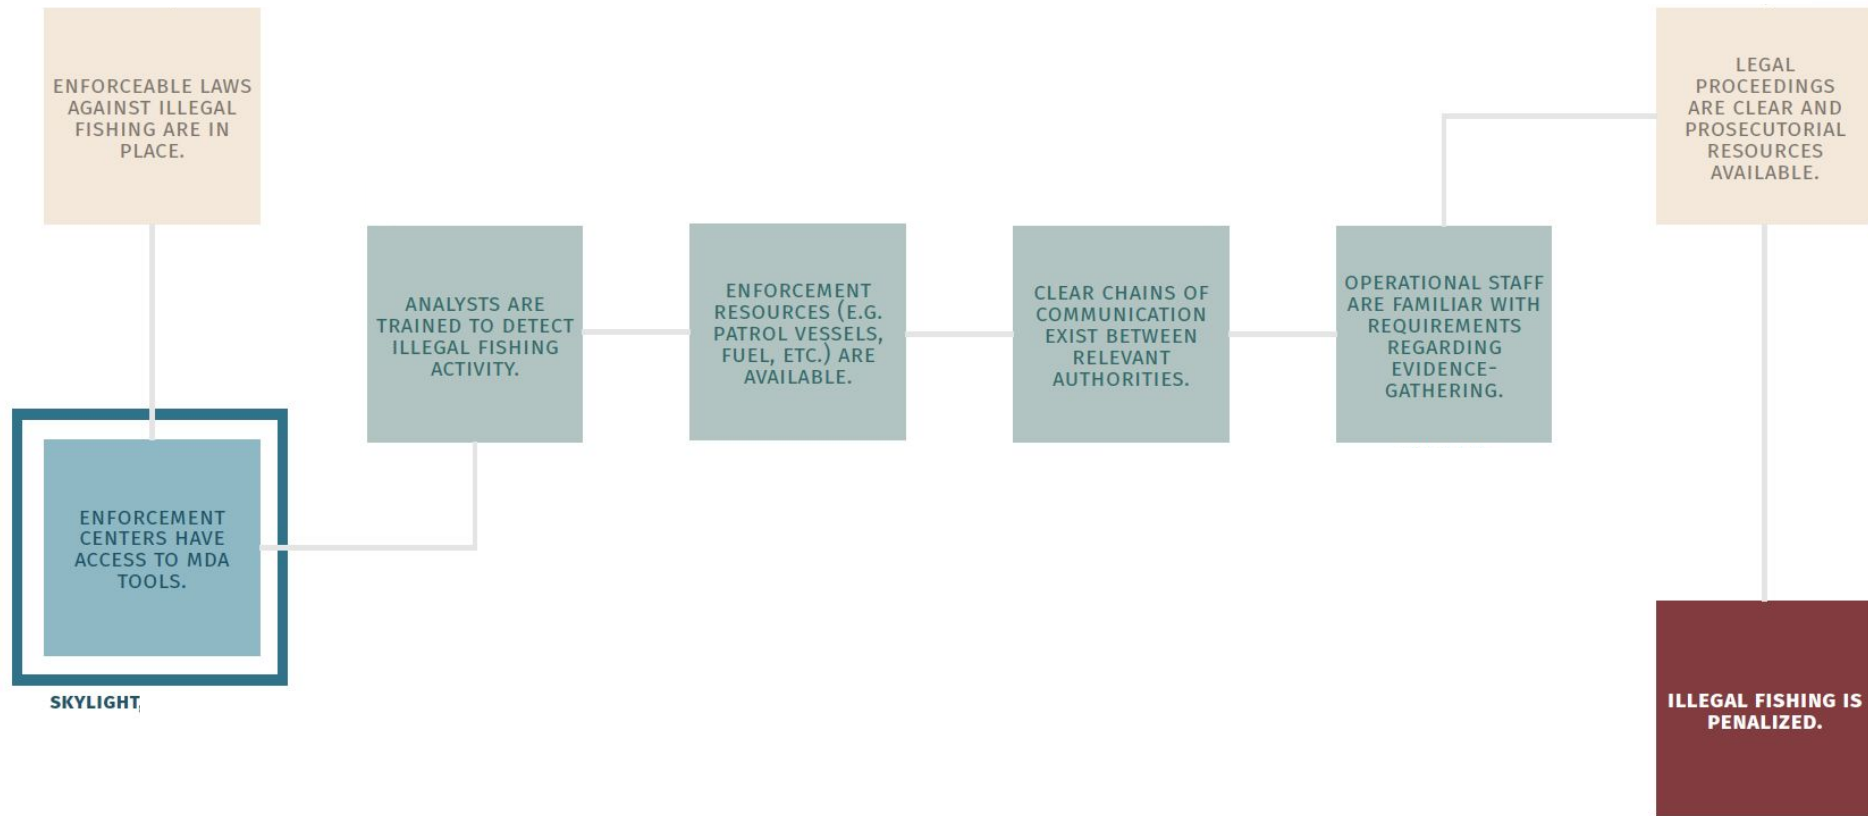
ENFORCEABLE LAWS AGAINST ILLEGAL FISHING ARE IN PLACE.

ENFORCEMENT CENTERS HAVE ACCESS TO MDA TOOLS.

SKYLIGHT

ANALYSTS ARE TRAINED TO DETECT ILLEGAL FISHING ACTIVITY.

ENFORCEMENT RESOURCES (E.G. PATROL VESSELS, FUEL, ETC.) ARE AVAILABLE.

CLEAR CHAINS OF COMMUNICATION EXIST BETWEEN RELEVANT AUTHORITIES.

OPERATIONAL STAFF ARE FAMILIAR WITH REQUIREMENTS REGARDING EVIDENCE-GATHERING.

LEGAL PROCEEDINGS ARE CLEAR AND PROSECUTORIAL RESOURCES AVAILABLE.

ILLEGAL FISHING IS PENALIZED.